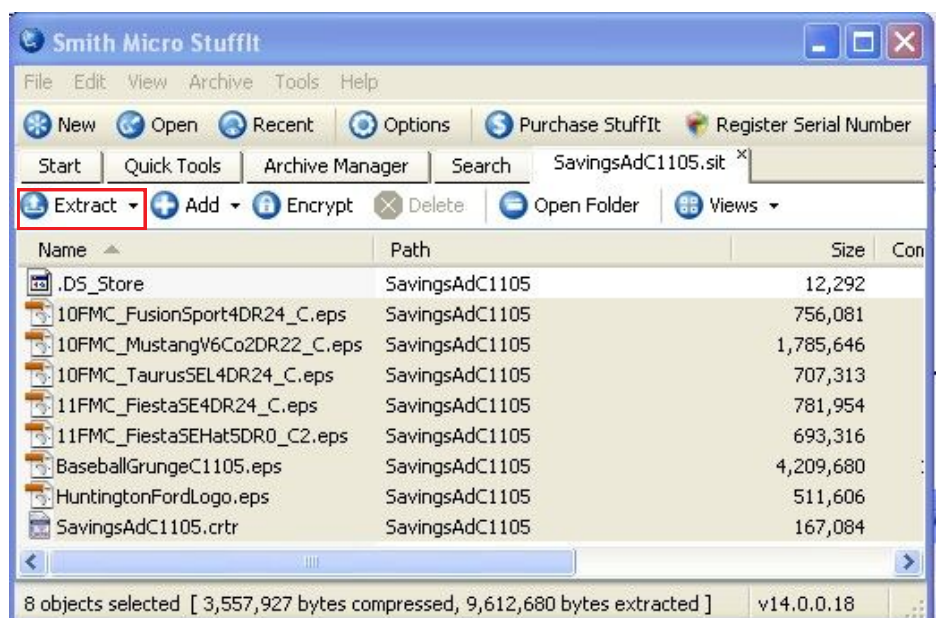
Smith Micro StuffIt

File Edit View Archive Tools Help

New Open Recent Options Purchase StuffIt Register Serial Number

Start Quick Tools Archive Manager Search SavingsAdC1105.sit ×

Extract Add Encrypt Delete Open Folder Views

| Name | Path | Size | Con |
|---|---|---|---|
| .DS_Store | SavingsAdC1105 | 12,292 | |
| 10FMC_FusionSport4DR24_C.eps | SavingsAdC1105 | 756,081 | |
| 10FMC_MustangV6Co2DR22_C.eps | SavingsAdC1105 | 1,785,646 | |
| 10FMC_TaurusSEL4DR24_C.eps | SavingsAdC1105 | 707,313 | |
| 11FMC_FiestaSE4DR24_C.eps | SavingsAdC1105 | 781,954 | |
| 11FMC_FiestaSEHat5DR0_C2.eps | SavingsAdC1105 | 693,316 | |
| BaseballGrungeC1105.eps | SavingsAdC1105 | 4,209,680 | |
| HuntingtonFordLogo.eps | SavingsAdC1105 | 511,606 | |
| SavingsAdC1105.crtr | SavingsAdC1105 | 167,084 | |

8 objects selected [ 3,557,927 bytes compressed, 9,612,680 bytes extracted ] v14.0.0.18